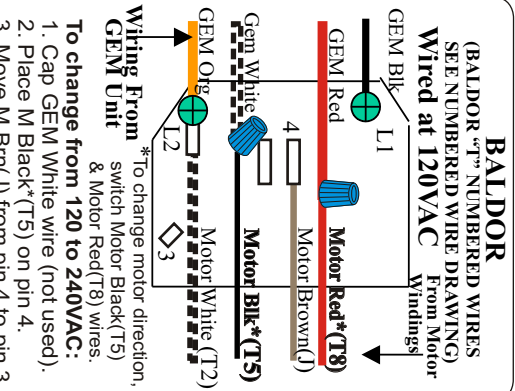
BALDOR
(BALDOR "T" NUMBERED WIRES SEE NUMBERED WIRE DRAWING)
Wired at 120VAC

From Motor Windings

GEM Blk
GEM Red
Gem White
GEM Org

L1
4
L2
3

Motor Red*(T8)
Motor Brown(J)
Motor Blk*(T5)
Motor White (T2)

Wiring From GEM Unit

*To change motor direction, switch Motor Black(T5) & Motor Red(T8) wires.

To change from 120 to 240VAC:
1. Cap GEM White wire (not used).
2. Place M Black*(T5) on pin 4.
3. Move M Brn(J) from pin 4 to pin 3